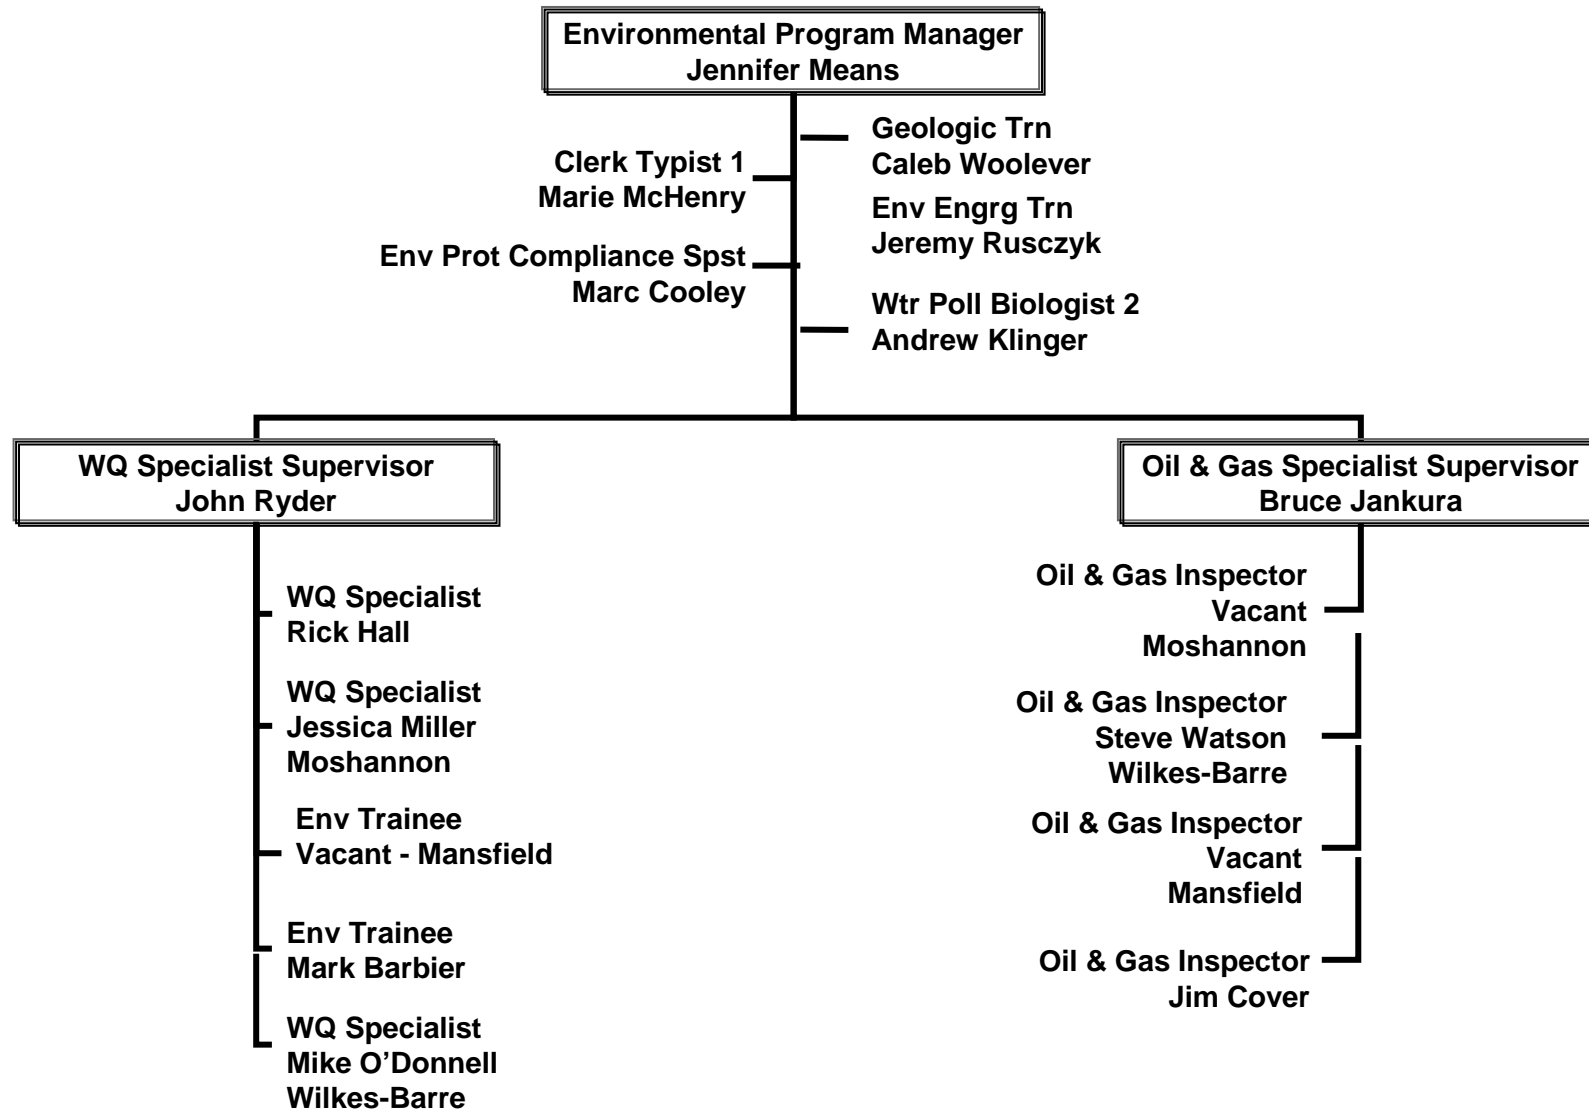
Environmental Program Manager
Jennifer Means

Clerk Typist 1
Marie McHenry

Env Prot Compliance Spst
Marc Cooley

Geologic Trn
Caleb Woolever

Env Engrg Trn
Jeremy Rusczyk

Wtr Poll Biologist 2
Andrew Klinger

WQ Specialist Supervisor
John Ryder

WQ Specialist
Rick Hall

WQ Specialist
Jessica Miller
Moshannon

Env Trainee
Vacant - Mansfield

Env Trainee
Mark Barbier

WQ Specialist
Mike O'Donnell
Wilkes-Barre

Oil & Gas Specialist Supervisor
Bruce Jankura

Oil & Gas Inspector
Vacant
Moshannon

Oil & Gas Inspector
Steve Watson
Wilkes-Barre

Oil & Gas Inspector
Vacant
Mansfield

Oil & Gas Inspector
Jim Cover